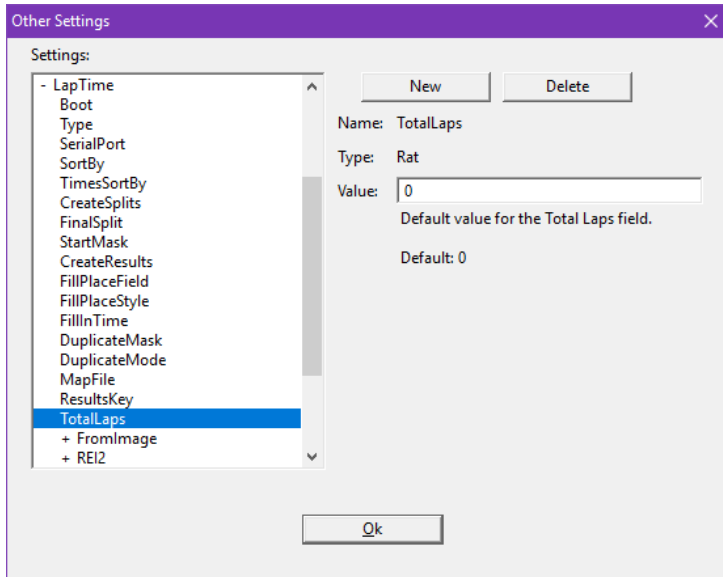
Other Settings

Settings:

- LapTime
Boot
Type
SerialPort
SortBy
TimesSortBy
CreateSplits
FinalSplit
StartMask
CreateResults
FillPlaceField
FillPlaceStyle
FillInTime
DuplicateMask
DuplicateMode
MapFile
ResultsKey
TotalLaps
+ FromImage
+ REI2

New
Delete

Name: TotalLaps

Type: Rat

Value: 0

Default value for the Total Laps field.

Default: 0

Ok